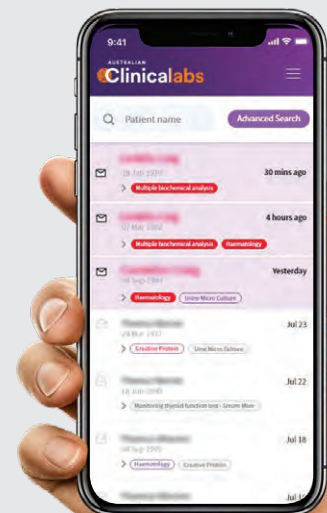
9:41

AUSTRALIAN Clinicalabs

Patient name

Advanced Search

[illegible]
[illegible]
Multiple biochemical analysis
30 mins ago

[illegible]
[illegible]
Multiple biochemical analysis
Haematology
4 hours ago

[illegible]
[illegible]
Haematology
Urine Micro Culture
Yesterday

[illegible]
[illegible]
Creative Protein
Urine Micro Culture
Jul 23

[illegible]
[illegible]
Monitoring thyroid function test - Serum Mon
Jul 22

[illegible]
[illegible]
Haematology
Creative Protein
Jul 18

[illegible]
Jul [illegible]